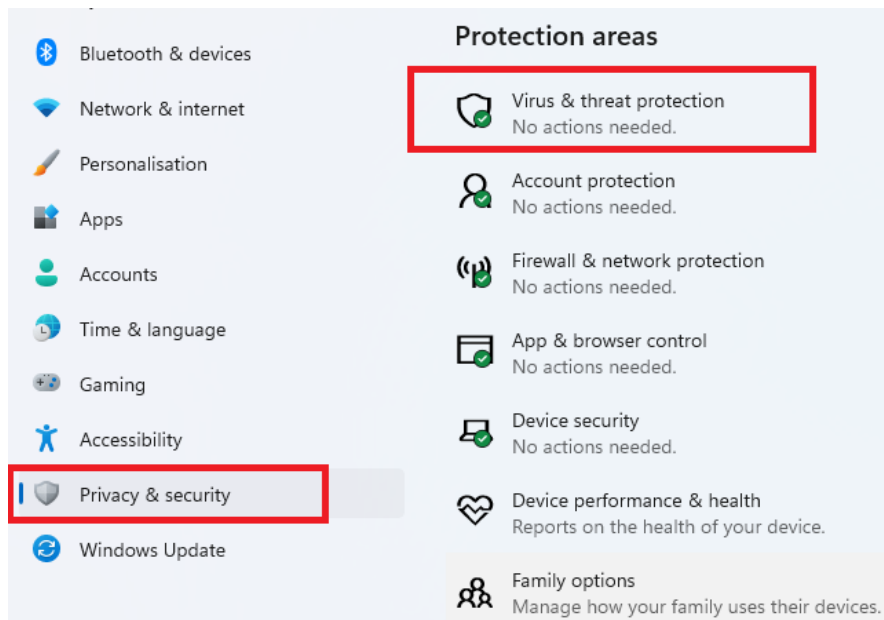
Bluetooth & devices
Network & internet
Personalisation
Apps
Accounts
Time & language
Gaming
Accessibility
Privacy & security
Windows Update

Protection areas

Virus & threat protection
No actions needed.

Account protection
No actions needed.

Firewall & network protection
No actions needed.

App & browser control
No actions needed.

Device security
No actions needed.

Device performance & health
Reports on the health of your device.

Family options
Manage how your family uses their devices.